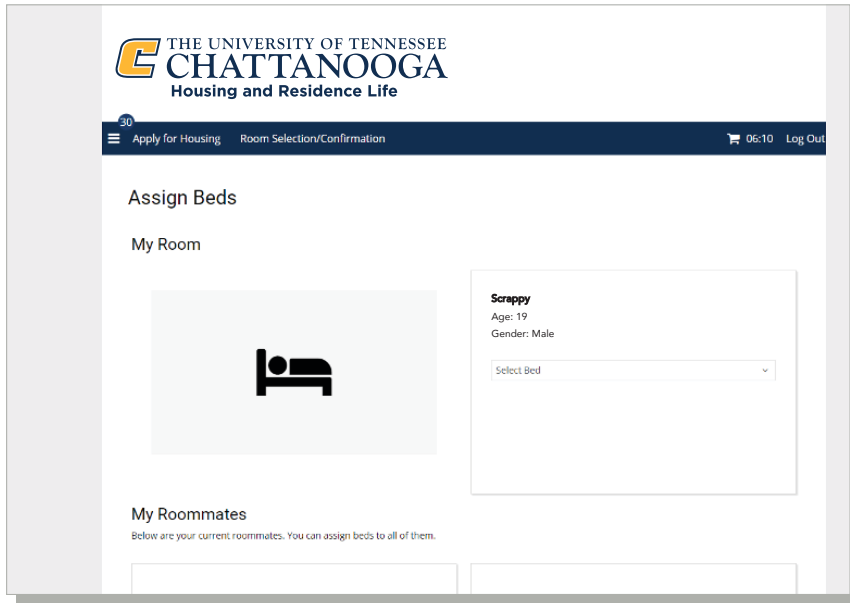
THE UNIVERSITY OF TENNESSEE
CHATTANOOGA
Housing and Residence Life

30
Apply for Housing Room Selection/Confirmation 06:10 Log Out

Assign Beds

My Room

Scrappy
Age: 19
Gender: Male

Select Bed

My Roommates

Below are your current roommates. You can assign beds to all of them.